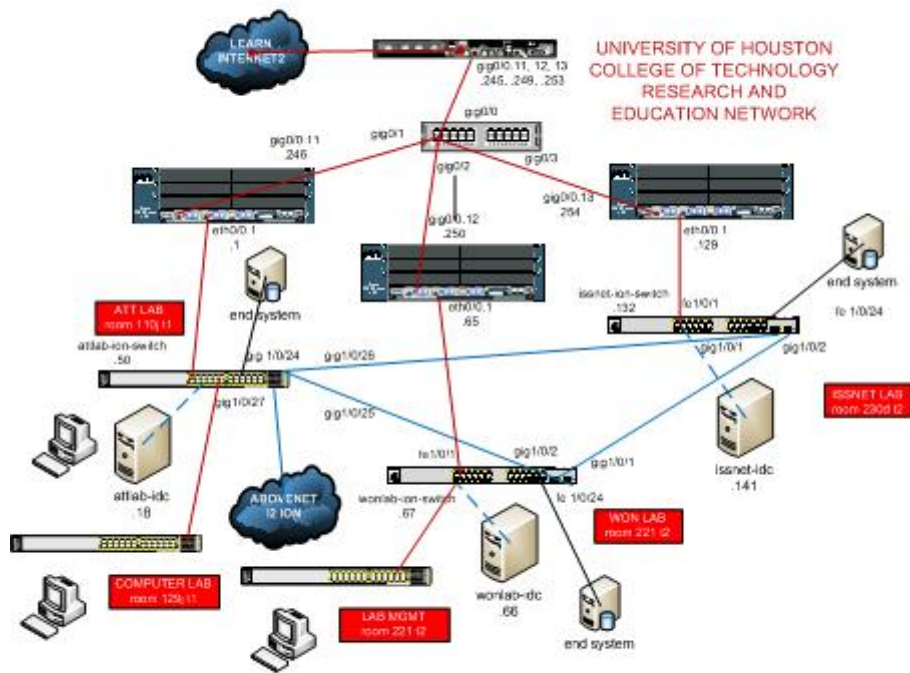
LEARN
INTERNET2

gig0/0.11, 12, 13
.245, .249, .253

UNIVERSITY OF HOUSTON
COLLEGE OF TECHNOLOGY
RESEARCH AND
EDUCATION NETWORK

gig0/0.11
.246

gig0/1

gig0/0

gig0/3

gig0/2

gig0/0.13
.254

gig0/0.12
.250

eth0/0.1
.1

eth0/0.1
.129

end system

eth0/0.1
.65

issnet-ion-switch
.132

fe1/0/1

end system

fe 1/0/24

ATT LAB
room 110j t1

end system

attlab-ion-switch
.50

gig 1/0/24

gig1/0/26

gig1/0/1

gig1/0/2

gig1/0/27

ISSNET LAB
room 230d t2

gig1/0/25

fe1/0/1

gig1/0/2

gig1/0/1

issnet-idc
.141

attlab-idc
.18

ABOVENET
I2 ION

wonlab-ion-switch
.67

fe 1/0/24

WON LAB
room 221 t2

COMPUTER LAB
room 129j t1

wonlab-idc
.66

LAB MGMT
room 221 t2

end system